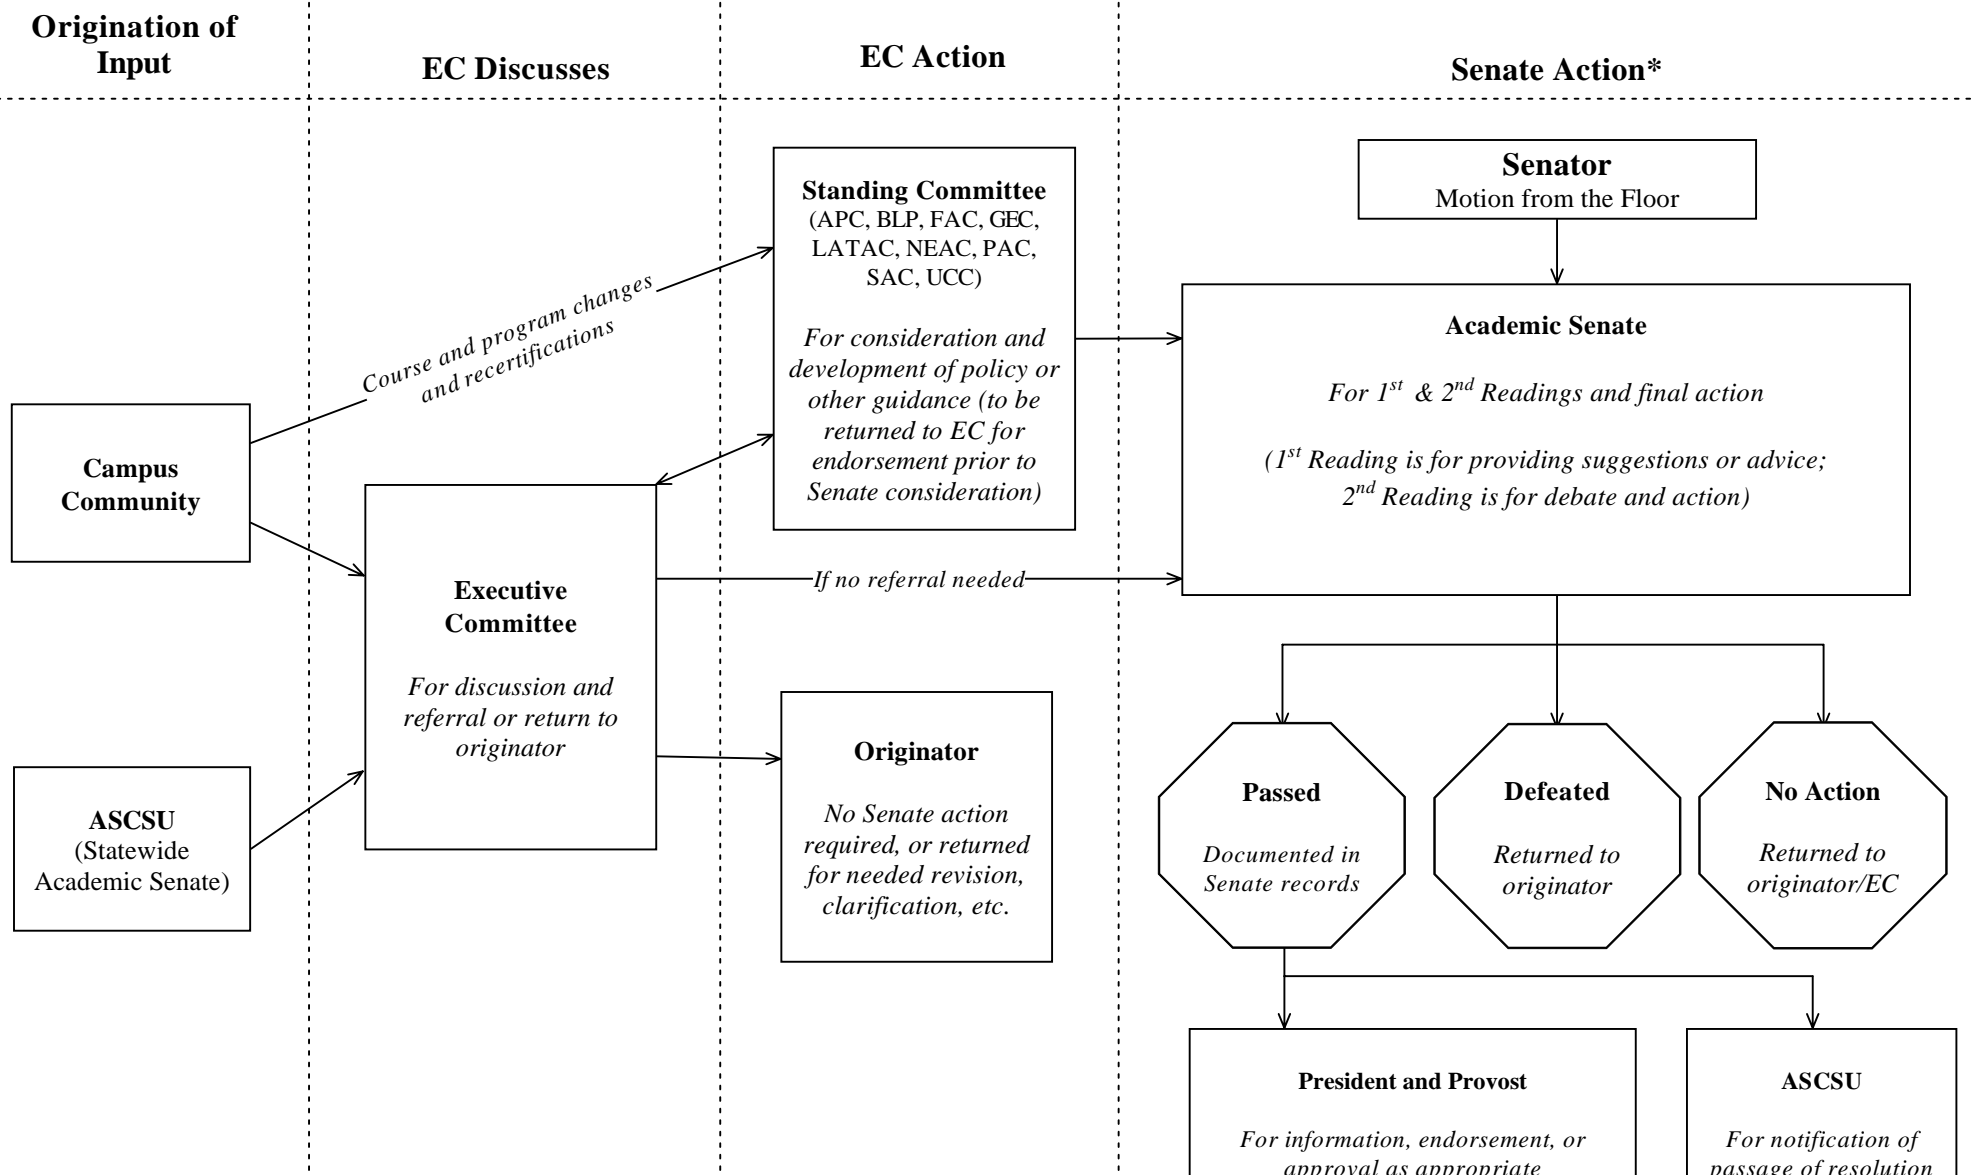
Origination of Input

EC Discusses

EC Action

Senate Action*

Campus Community

ASCSU (Statewide Academic Senate)

Course and program changes and recertifications

Executive Committee

For discussion and referral or return to originator

Standing Committee (APC, BLP, FAC, GEC, LATAC, NEAC, PAC, SAC, UCC)

For consideration and development of policy or other guidance (to be returned to EC for endorsement prior to Senate consideration)

If no referral needed

Originator

No Senate action required, or returned for needed revision, clarification, etc.

Senator
Motion from the Floor

Academic Senate

For $1^{st}$ & $2^{nd}$ Readings and final action

($1^{st}$ Reading is for providing suggestions or advice; $2^{nd}$ Reading is for debate and action)

Passed

Documented in Senate records

Defeated

Returned to originator

No Action

Returned to originator/EC

President and Provost

For information, endorsement, or approval as appropriate

ASCSU

For notification of passage of resolution